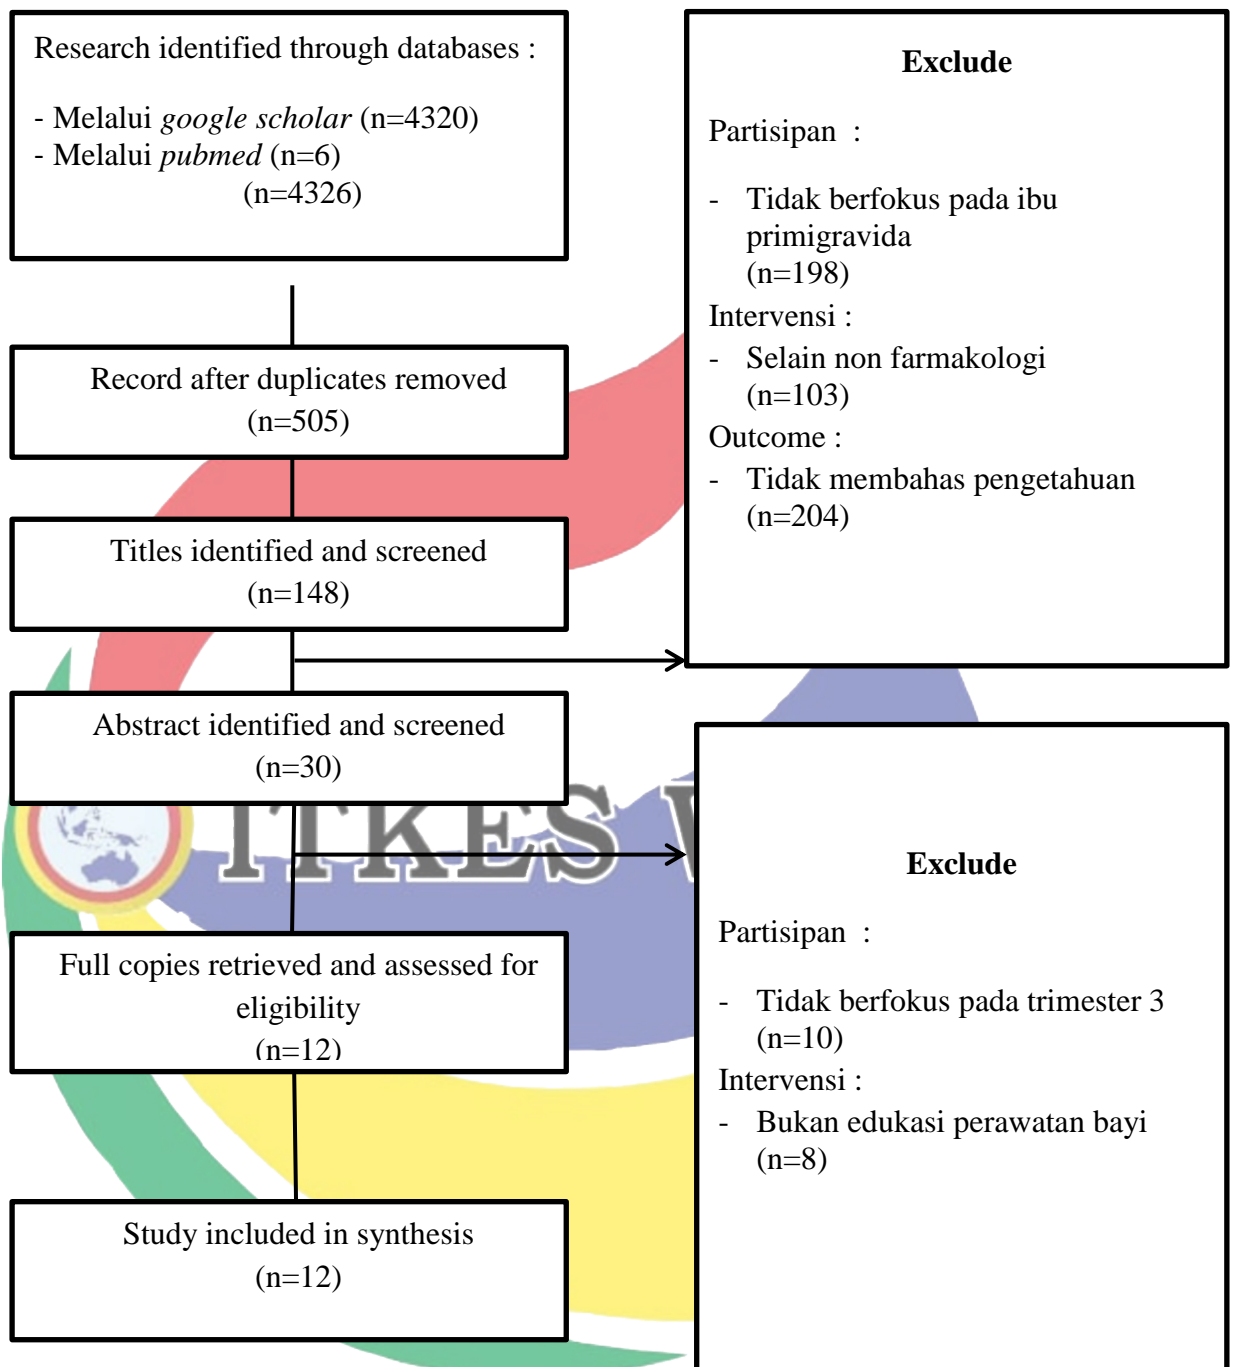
Research identified through databases :

- Melalui *google scholar* (n=4320)
- Melalui *pubmed* (n=6)
(n=4326)

Record after duplicates removed
(n=505)

Titles identified and screened
(n=148)

Abstract identified and screened
(n=30)

Full copies retrieved and assessed for eligibility
(n=12)

Study included in synthesis
(n=12)

**Exclude**

Partisipan :

- Tidak berfokus pada ibu primigravida
(n=198)

Intervensi :
- Selain non farmakologi
(n=103)

Outcome :
- Tidak membahas pengetahuan
(n=204)

ITKES W

**Exclude**

Partisipan :

- Tidak berfokus pada trimester 3
(n=10)

Intervensi :
- Bukan edukasi perawatan bayi
(n=8)